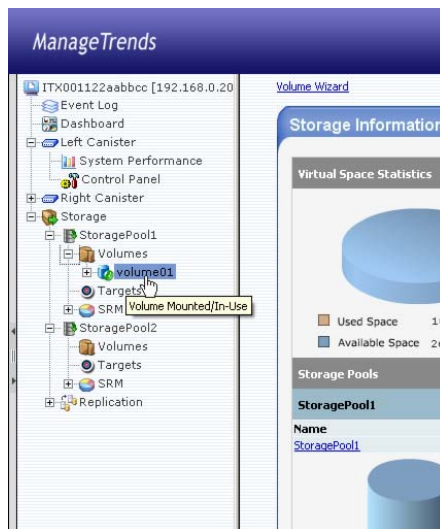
ManageTrends

ITX001122aabbcc [192.168.0.20
Event Log
Dashboard
Left Canister
System Performance
Control Panel
Right Canister
Storage
StoragePool1
Volumes
volume01
Volume Mounted/In-Use
Targets
SRM
StoragePool2
Volumes
Targets
SRM
Replication

Volume Wizard

Storage Information

Virtual Space Statistics

Used Space 1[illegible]
Available Space 2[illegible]

Storage Pools

StoragePool1

Name
StoragePool1